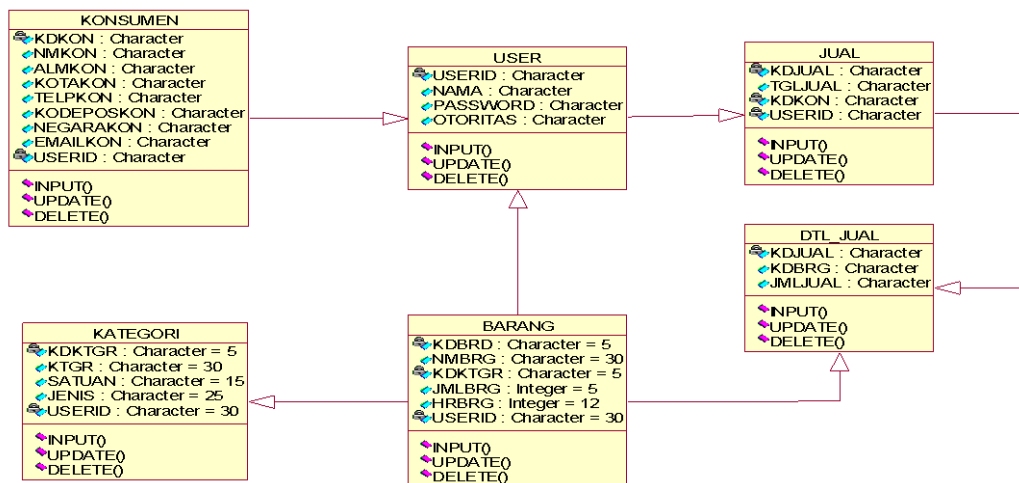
KONSUMEN
KDKON : Character
NMKON : Character
ALMKON : Character
KOTAKON : Character
TELPKON : Character
KODEPOSKON : Character
NEGARAKON : Character
EMAILKON : Character
USERID : Character
INPUT()
UPDATE()
DELETE()

USER
USERID : Character
NAMA : Character
PASSWORD : Character
OTORITAS : Character
INPUT()
UPDATE()
DELETE()

JUAL
KDJUAL : Character
TGLJUAL : Character
KDKON : Character
USERID : Character
INPUT()
UPDATE()
DELETE()

DTL_JUAL
KDJUAL : Character
KDBRG : Character
JMLJUAL : Character
INPUT()
UPDATE()
DELETE()

KATEGORI
KDKTGR : Character = 5
KTGR : Character = 30
SATUAN : Character = 15
JENIS : Character = 25
USERID : Character = 30
INPUT()
UPDATE()
DELETE()

BARANG
KDBRD : Character = 5
NMBRG : Character = 30
KDKTGR : Character = 5
JMLBRG : Integer = 5
HRBRG : Integer = 12
USERID : Character = 30
INPUT()
UPDATE()
DELETE()